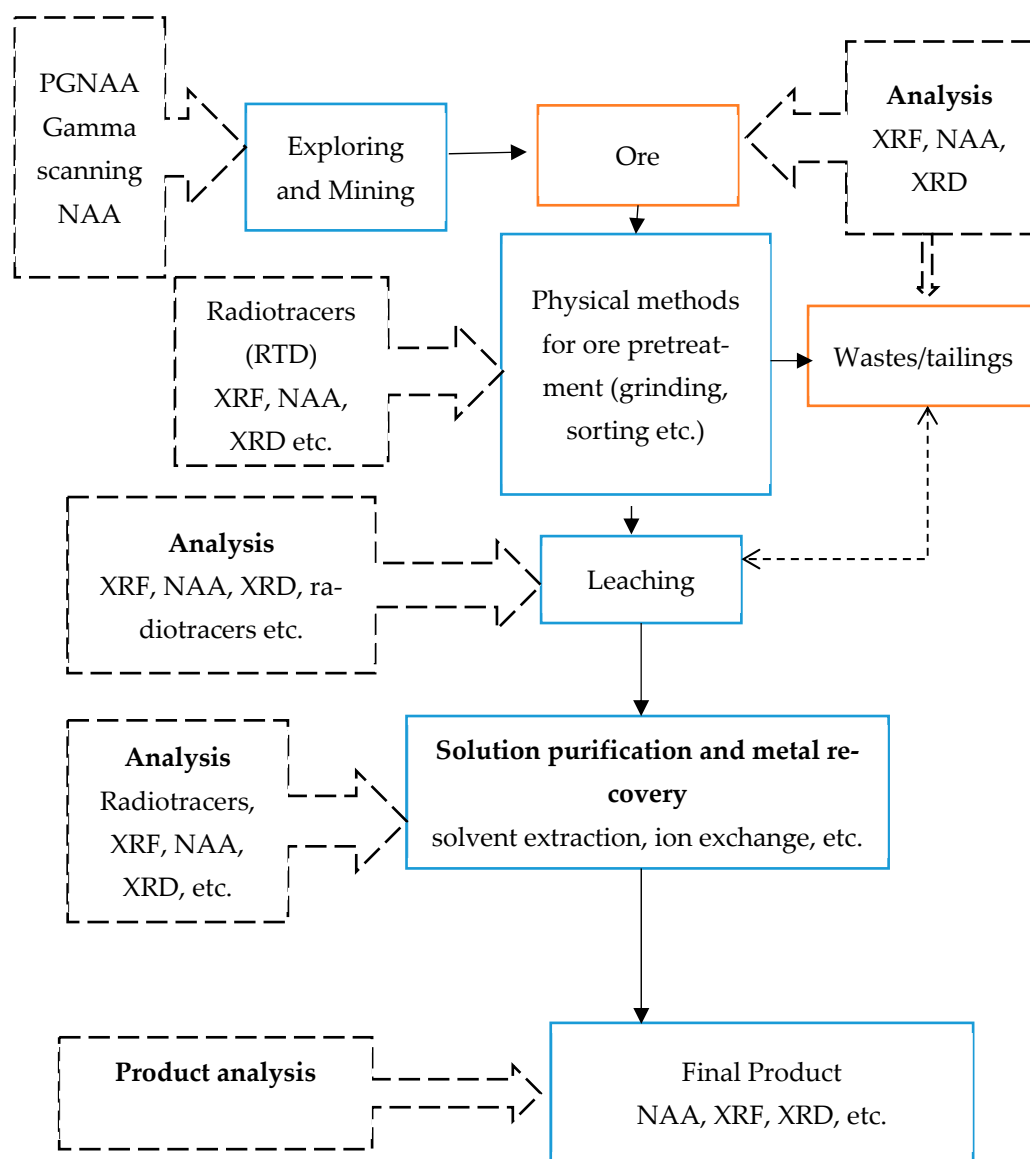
PGNAA
Gamma scanning
NAA

Exploring and Mining

Ore

Analysis
XRF, NAA, XRD

Radiotracers (RTD)
XRF, NAA, XRD etc.

Physical methods for ore pretreatment (grinding, sorting etc.)

Wastes/tailings

Analysis
XRF, NAA, XRD, radiotracers etc.

Leaching

Analysis
Radiotracers, XRF, NAA, XRD, etc.

Solution purification and metal recovery
solvent extraction, ion exchange, etc.

Product analysis

Final Product
NAA, XRF, XRD, etc.